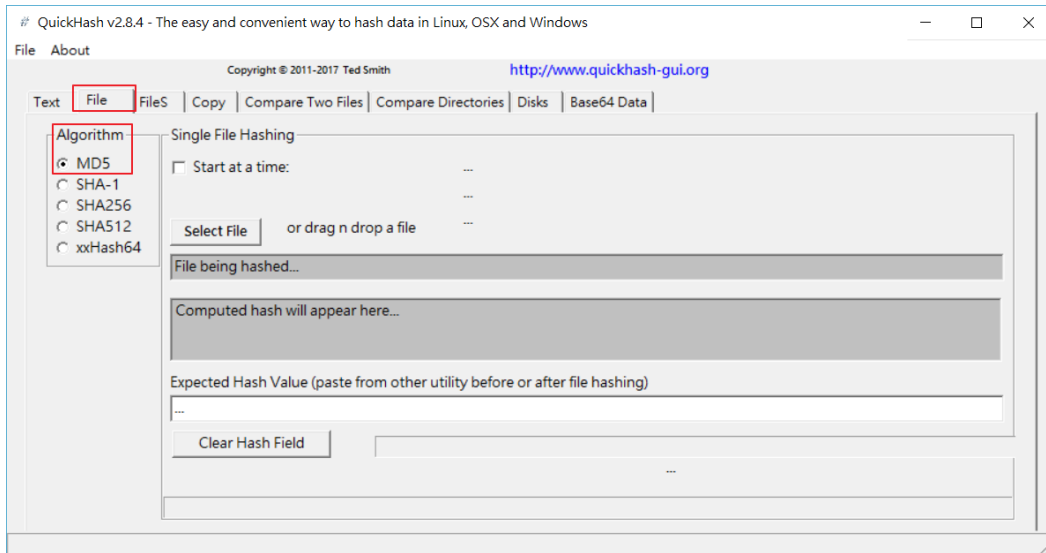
QuickHash v2.8.4 - The easy and convenient way to hash data in Linux, OSX and Windows

File About

Copyright © 2011-2017 Ted Smith

http://www.quickhash-gui.org

Text | File | FileS | Copy | Compare Two Files | Compare Directories | Disks | Base64 Data

Algorithm
MD5
SHA-1
SHA256
SHA512
xxHash64

Single File Hashing

Start at a time:

...
...
...

Select File

or drag n drop a file

File being hashed...

Computed hash will appear here...

Expected Hash Value (paste from other utility before or after file hashing)

...

Clear Hash Field

...